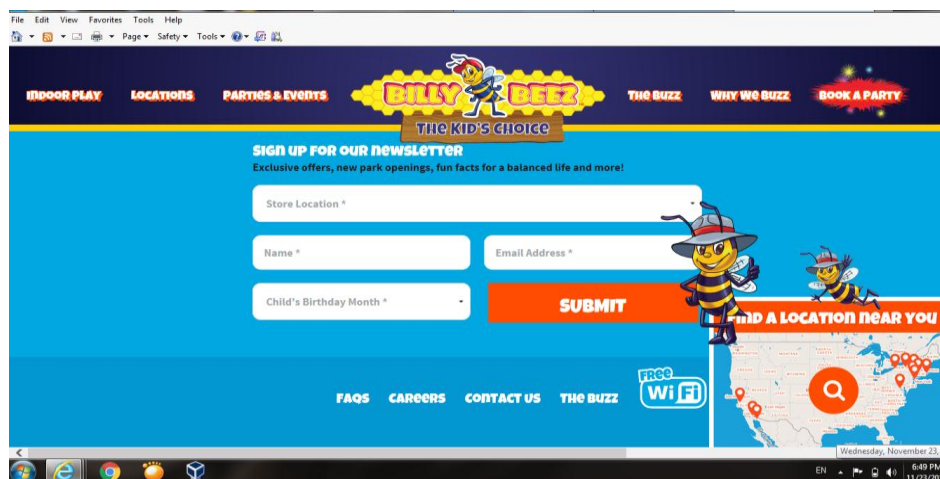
File Edit View Favorites Tools Help

Page ▾ Safety ▾ Tools ▾

INDOOR PLAY LOCATIONS PARTIES & EVENTS

BILLY BEEZ
THE KID'S CHOICE

THE BUZZ WHY WE BUZZ BOOK A PARTY

SIGN UP FOR OUR NEWSLETTER
Exclusive offers, new park openings, fun facts for a balanced life and more!

Store Location *

Name *

Email Address *

Child's Birthday Month *

SUBMIT

FIND A LOCATION NEAR YOU

FREE WiFi

FAQS CAREERS CONTACT US THE BUZZ

Wednesday, November 23,

EN 6:49 PM 11/23/20